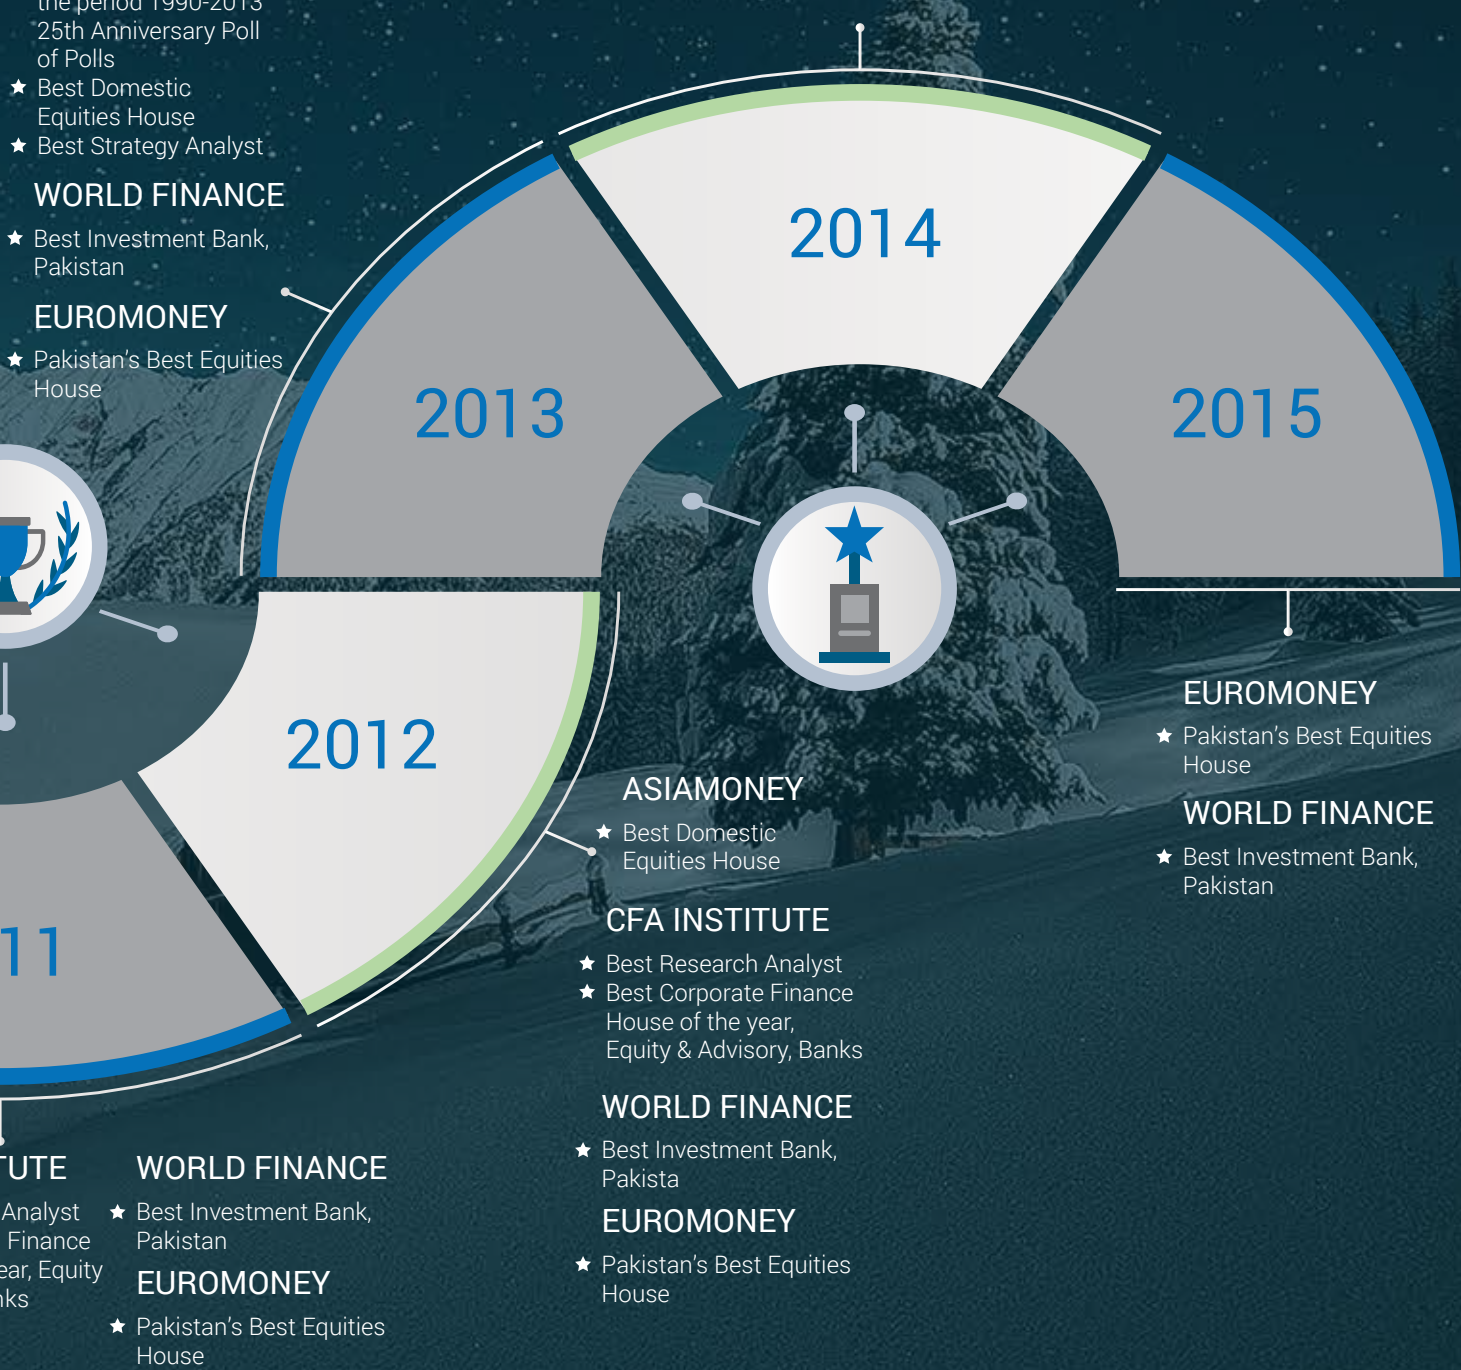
the period 1990-2013 25th Anniversary Poll of Polls
★ Best Domestic Equities House
★ Best Strategy Analyst

WORLD FINANCE
★ Best Investment Bank, Pakistan

EUROMONEY
★ Pakistan's Best Equities House

2014

2013

2015

2012

11

EUROMONEY
★ Pakistan's Best Equities House

WORLD FINANCE
★ Best Investment Bank, Pakistan

ASIAMONEY
★ Best Domestic Equities House

CFA INSTITUTE
★ Best Research Analyst
★ Best Corporate Finance House of the year, Equity & Advisory, Banks

WORLD FINANCE
★ Best Investment Bank, Pakista

EUROMONEY
★ Pakistan's Best Equities House

TUTE
Analyst
Finance
ear, Equity
nks

WORLD FINANCE
★ Best Investment Bank, Pakistan

EUROMONEY
★ Pakistan's Best Equities House